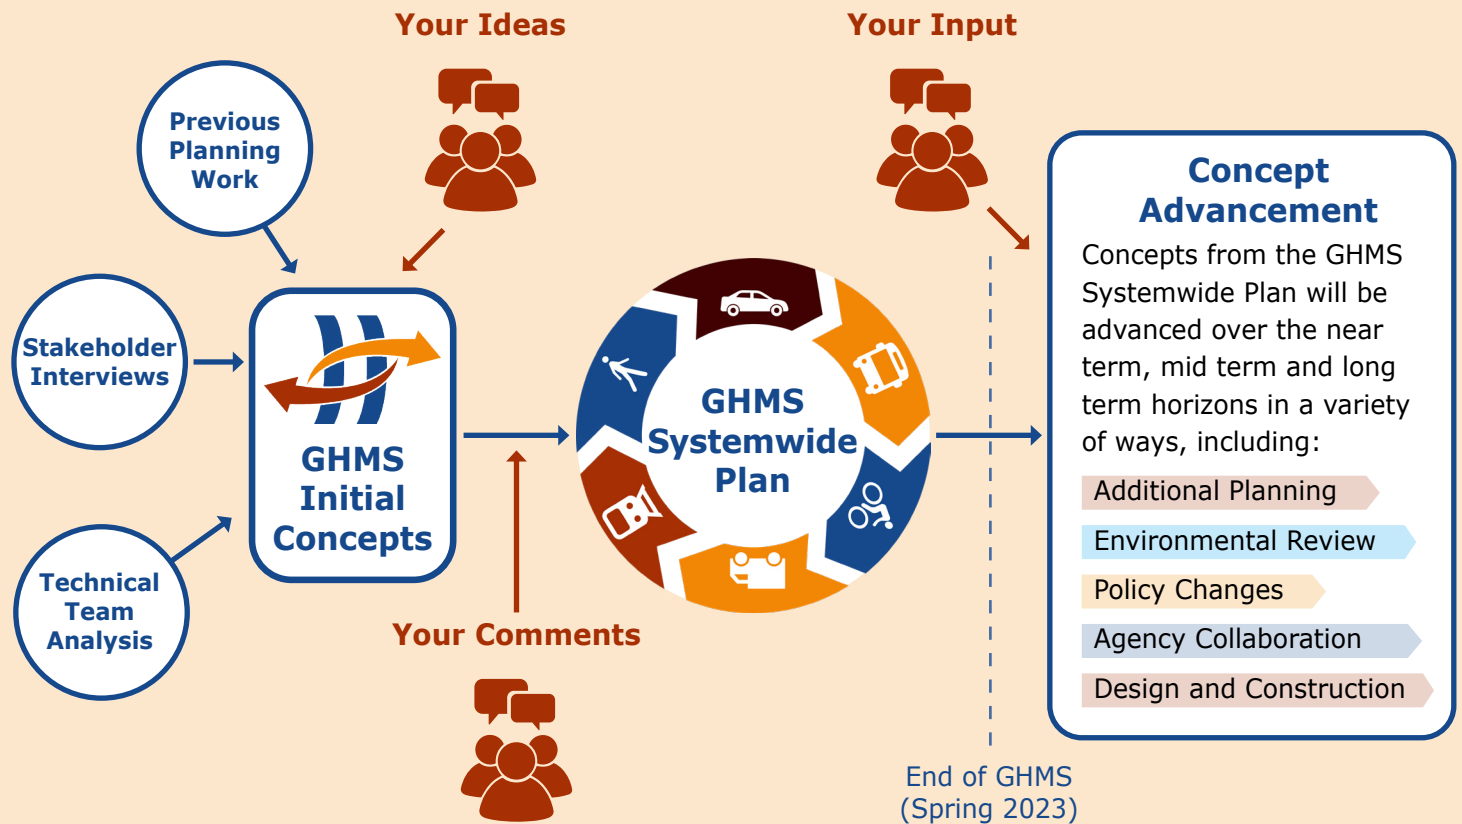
Your Ideas

Your Input

Previous Planning Work

Stakeholder Interviews

Technical Team Analysis

GHMS Initial Concepts

GHMS Systemwide Plan

Your Comments

Concept Advancement

Concepts from the GHMS Systemwide Plan will be advanced over the near term, mid term and long term horizons in a variety of ways, including:

Additional Planning

Environmental Review

Policy Changes

Agency Collaboration

Design and Construction

End of GHMS (Spring 2023)